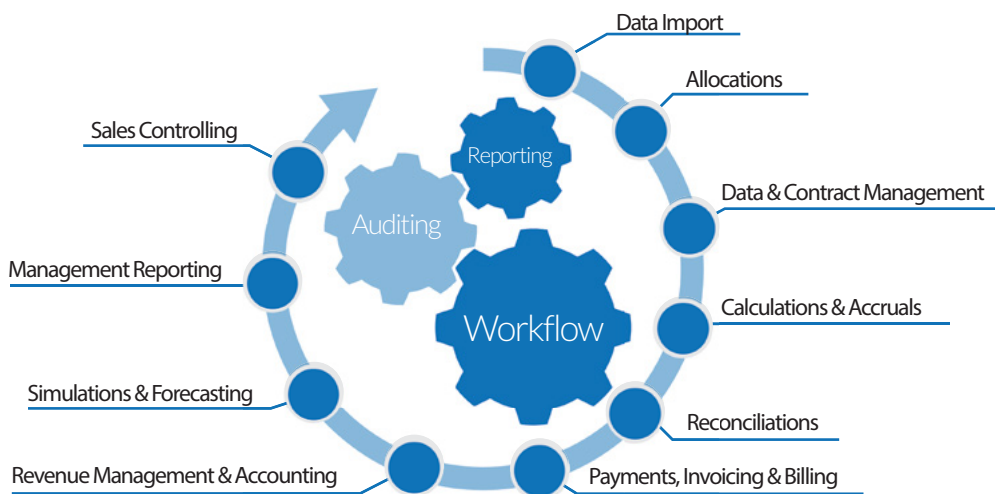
Data Import

Allocations

Data & Contract Management

Calculations & Accruals

Reconciliations

Payments, Invoicing & Billing

Revenue Management & Accounting

Simulations & Forecasting

Management Reporting

Sales Controlling

Reporting

Auditing

Workflow